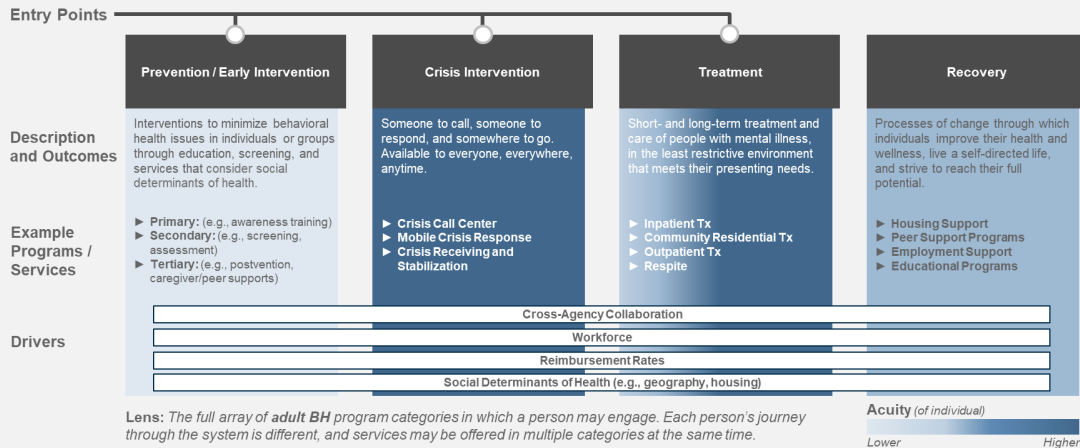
Entry Points

Prevention / Early Intervention

Crisis Intervention

Treatment

Recovery

Description and Outcomes

Interventions to minimize behavioral health issues in individuals or groups through education, screening, and services that consider social determinants of health.

Someone to call, someone to respond, and somewhere to go. Available to everyone, everywhere, anytime.

Short- and long-term treatment and care of people with mental illness, in the least restrictive environment that meets their presenting needs.

Processes of change through which individuals improve their health and wellness, live a self-directed life, and strive to reach their full potential.

Example Programs / Services

► Primary: (e.g., awareness training)
► Secondary: (e.g., screening, assessment)
► Tertiary: (e.g., postvention, caregiver/peer supports)

► Crisis Call Center
► Mobile Crisis Response
► Crisis Receiving and Stabilization

► Inpatient Tx
► Community Residential Tx
► Outpatient Tx
► Respite

► Housing Support
► Peer Support Programs
► Employment Support
► Educational Programs

Drivers

Cross-Agency Collaboration

Workforce

Reimbursement Rates

Social Determinants of Health (e.g., geography, housing)

Lens: The full array of adult BH program categories in which a person may engage. Each person's journey through the system is different, and services may be offered in multiple categories at the same time.

Acuity (of individual)

Lower

Higher